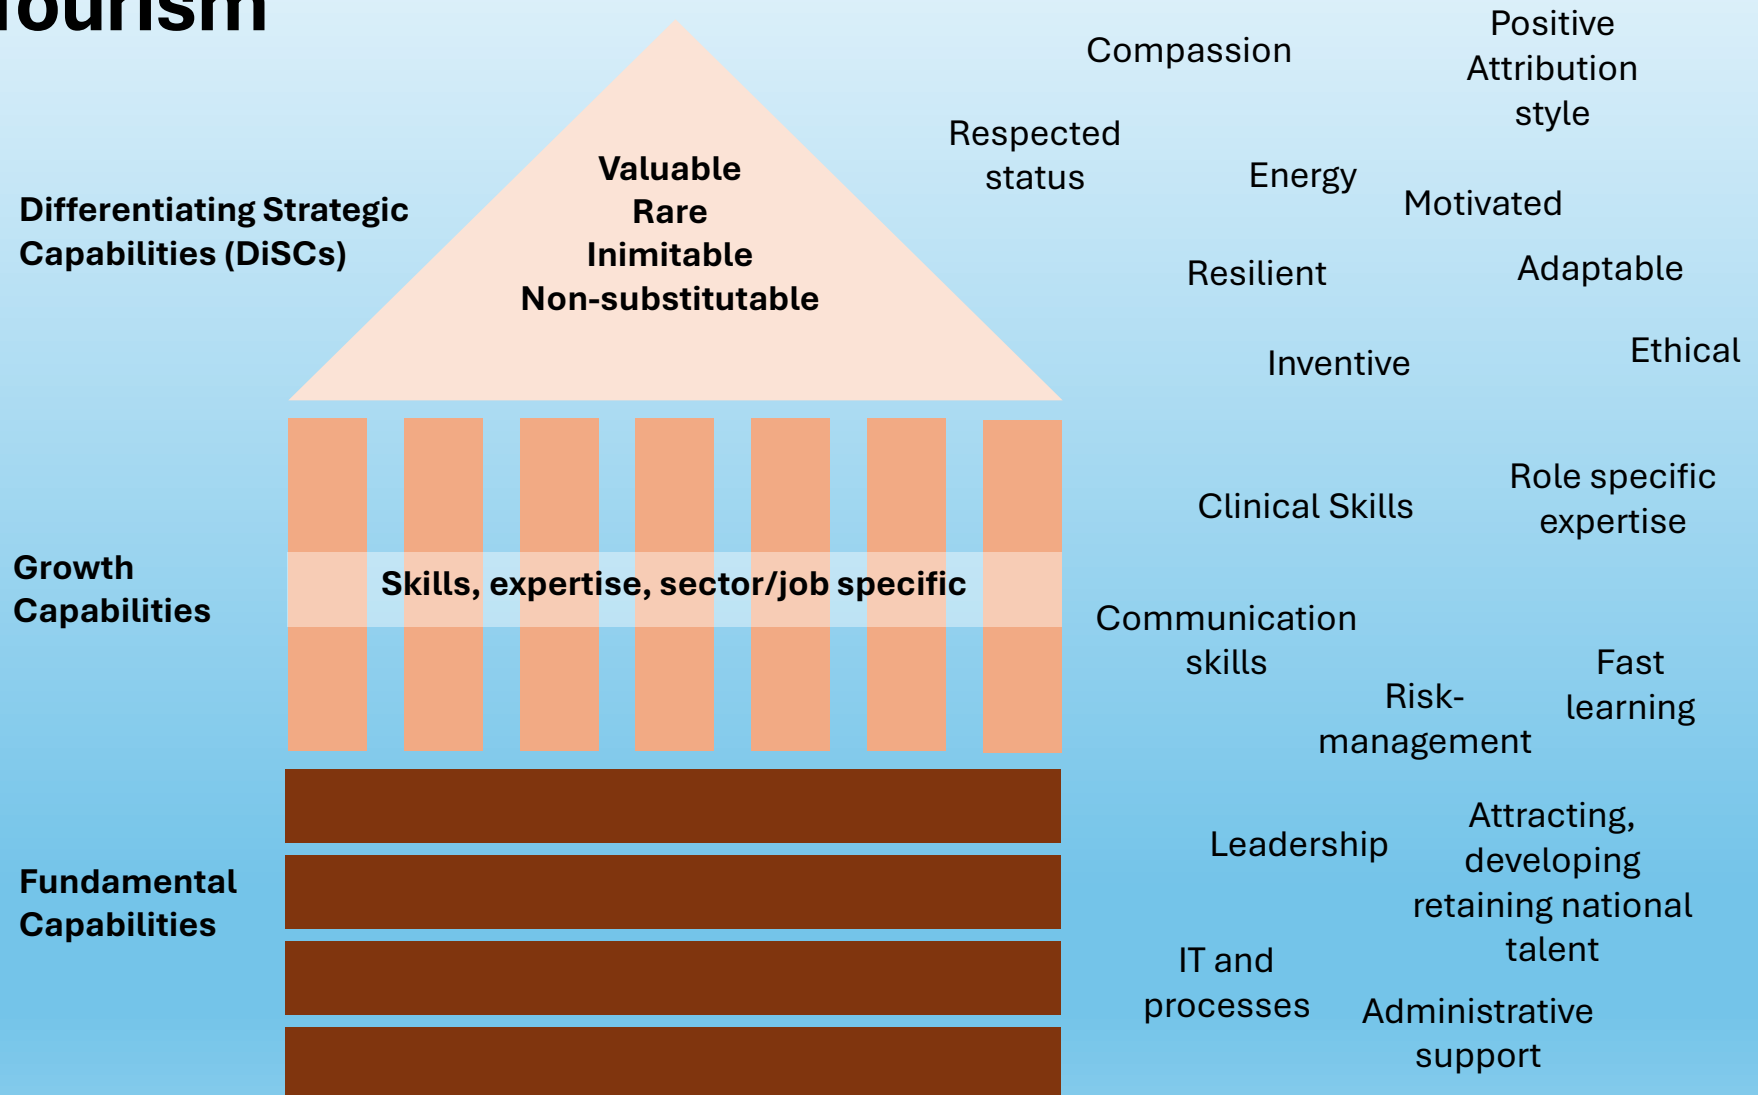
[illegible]ourism

Differentiating Strategic Capabilities (DiSCs)

Valuable
Rare
Inimitable
Non-substitutable

Compassion

Positive Attribution style

Respected status

Energy

Motivated

Resilient

Adaptable

Inventive

Ethical

Growth Capabilities

Skills, expertise, sector/job specific

Clinical Skills

Role specific expertise

Communication skills

Risk-management

Fast learning

Fundamental Capabilities

Leadership

Attracting, developing retaining national talent

IT and processes

Administrative support